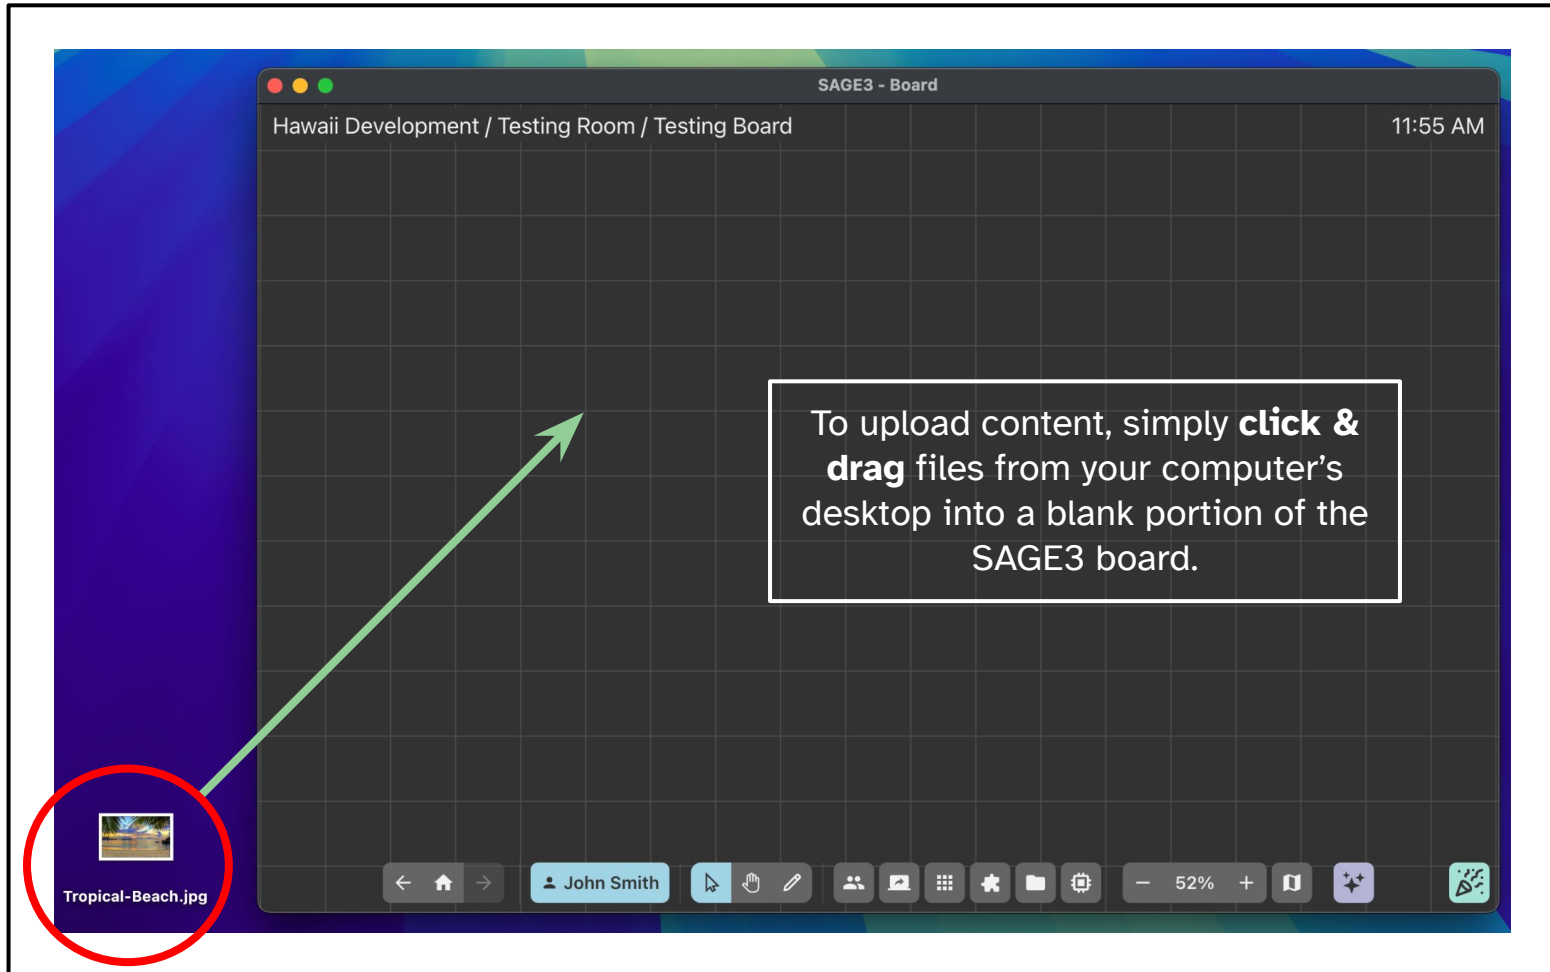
SAGE3 - Board

Hawaii Development / Testing Room / Testing Board

11:55 AM

To upload content, simply **click & drag** files from your computer's desktop into a blank portion of the SAGE3 board.

Tropical-Beach.jpg

John Smith

−  52%  +